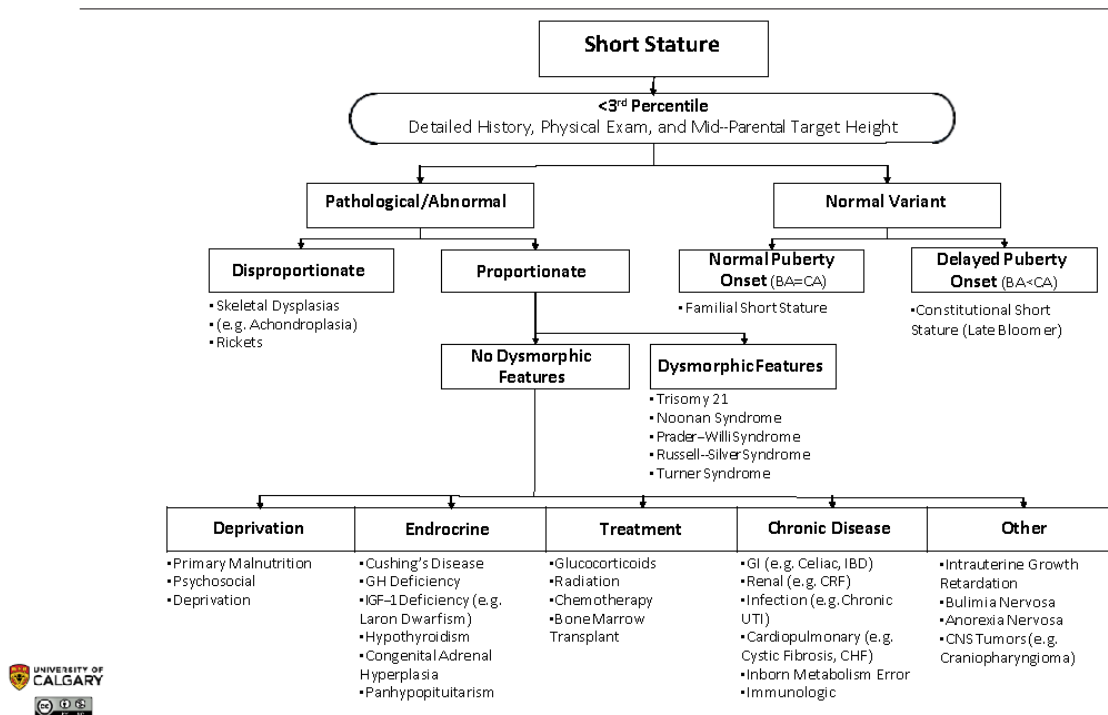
Short Stature

<3rd Percentile
Detailed History, Physical Exam, and Mid--Parental Target Height

Pathological/Abnormal

Normal Variant

Disproportionate

Proportionate

Normal Puberty Onset (BA=CA)

Delayed Puberty Onset (BA<CA)

•Skeletal Dysplasias
•(e.g. Achondroplasia)
•Rickets

•Familial Short Stature

•Constitutional Short Stature (Late Bloomer)

No Dysmorphic Features

Dysmorphic Features

•Trisomy 21
•Noonan Syndrome
•Prader–Willi Syndrome
•Russell–Silver Syndrome
•Turner Syndrome

Deprivation

•Primary Malnutrition
•Psychosocial
•Deprivation

Endrocrine

•Cushing's Disease
•GH Deficiency
•IGF–1 Deficiency (e.g. Laron Dwarfism)
•Hypothyroidism
•Congenital Adrenal Hyperplasia
•Panhypopituitarism

Treatment

•Glucocorticoids
•Radiation
•Chemotherapy
•Bone Marrow Transplant

Chronic Disease

•GI (e.g. Celiac, IBD)
•Renal (e.g. CRF)
•Infection (e.g. Chronic UTI)
•Cardiopulmonary (e.g. Cystic Fibrosis, CHF)
•Inborn Metabolism Error
•Immunologic

Other

•Intrauterine Growth Retardation
•Bulimia Nervosa
•Anorexia Nervosa
•CNS Tumors (e.g. Craniopharyngioma)

UNIVERSITY OF CALGARY